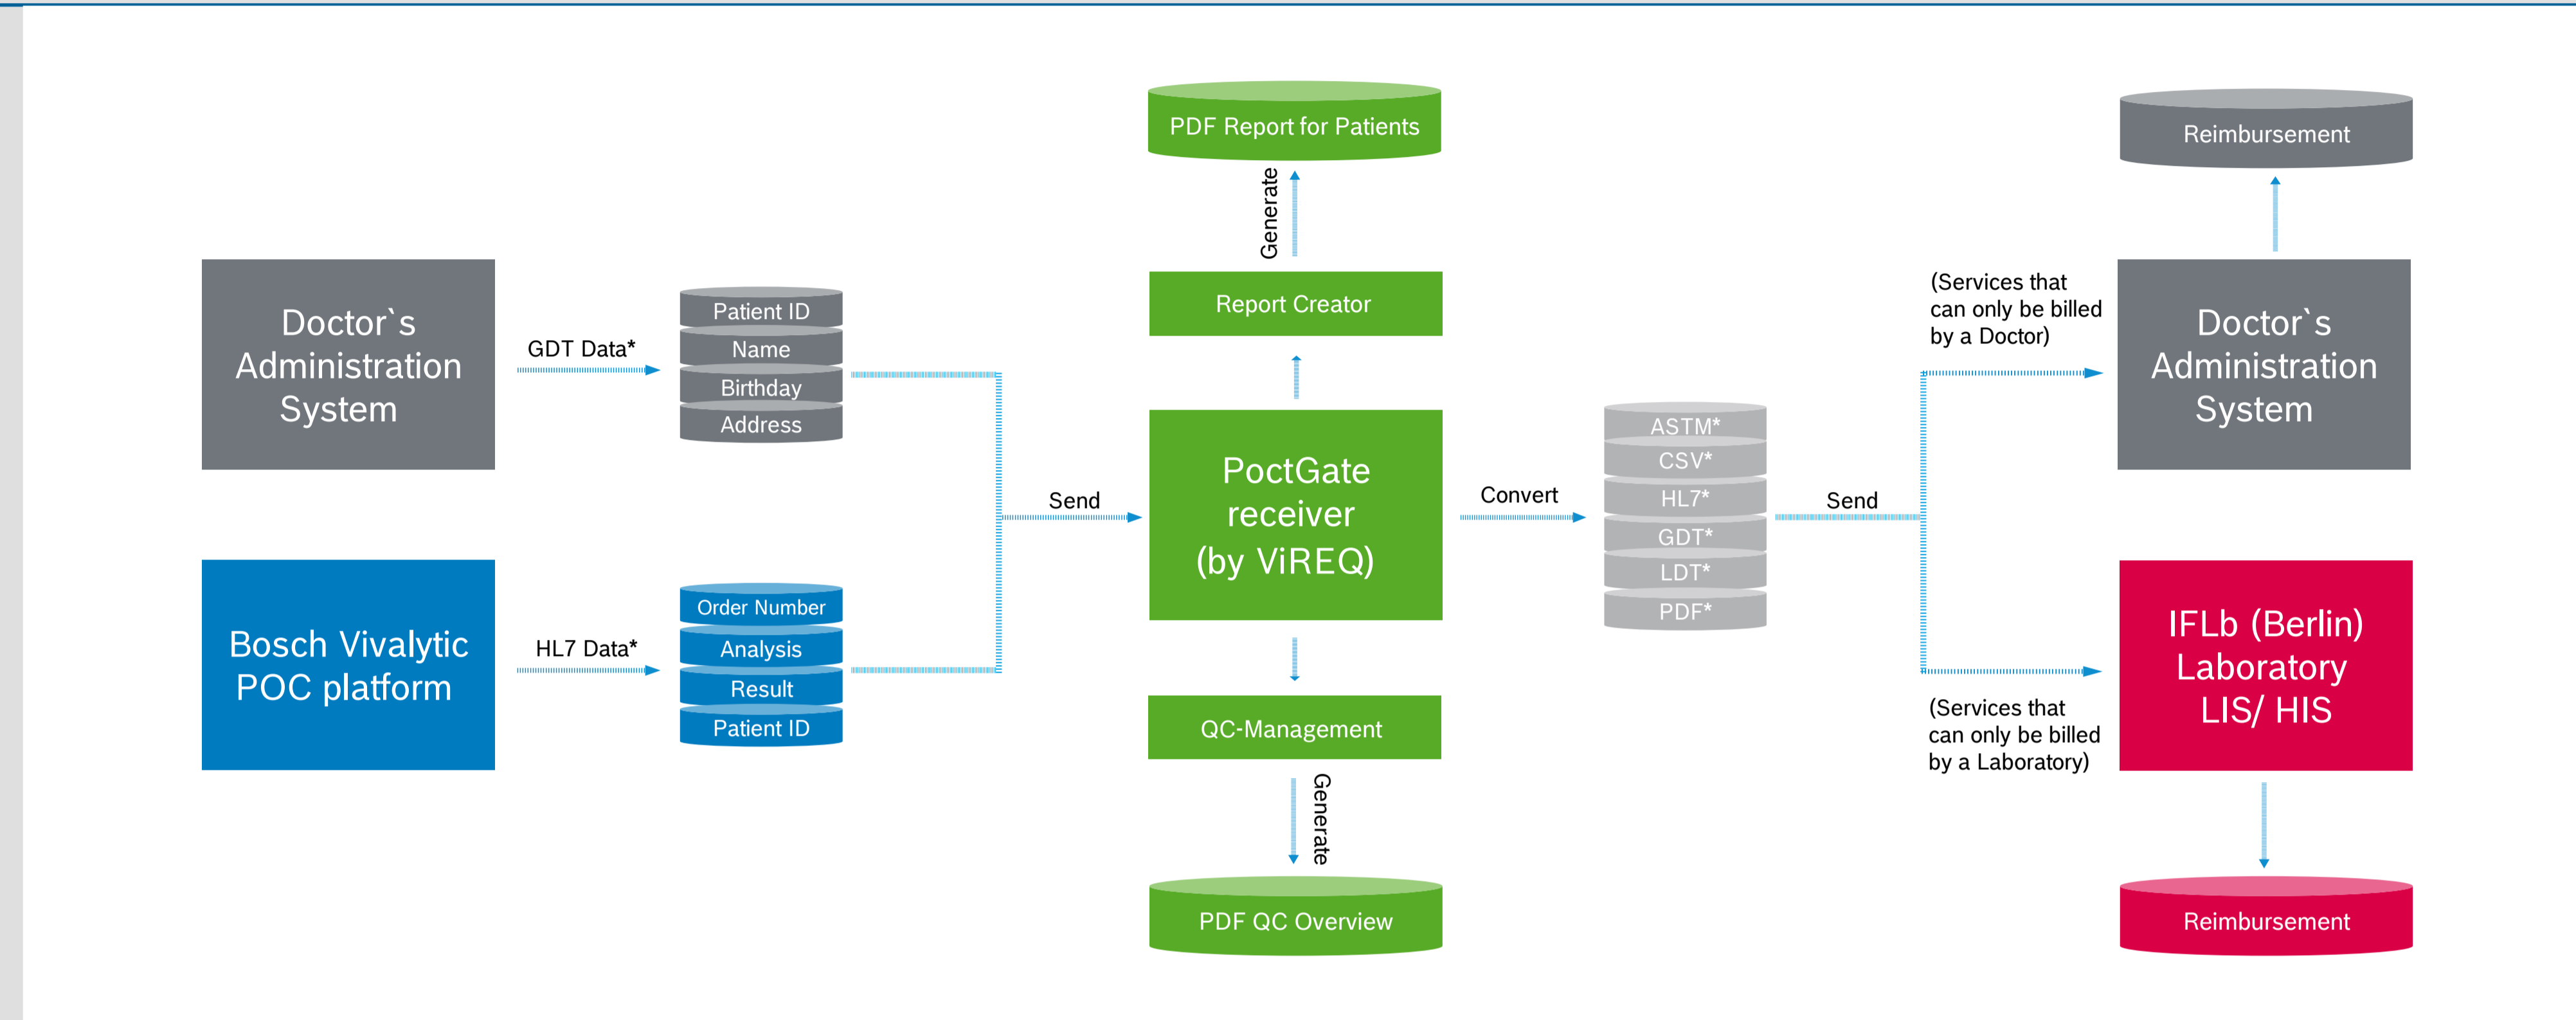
Doctor`s Administration System

GDT Data*

Patient ID
Name
Birthday
Address

Bosch Vivalytic POC platform

HL7 Data*

Order Number
Analysis
Result
Patient ID

Send

PDF Report for Patients

Generate

Report Creator

PoctGate receiver (by ViREQ)

QC-Management

Generate

PDF QC Overview

Convert

ASTM*
CSV*
HL7*
GDT*
LDT*
PDF*

Send

Reimbursement

(Services that can only be billed by a Doctor)

Doctor`s Administration System

IFLb (Berlin) Laboratory LIS/ HIS

(Services that can only be billed by a Laboratory)

Reimbursement